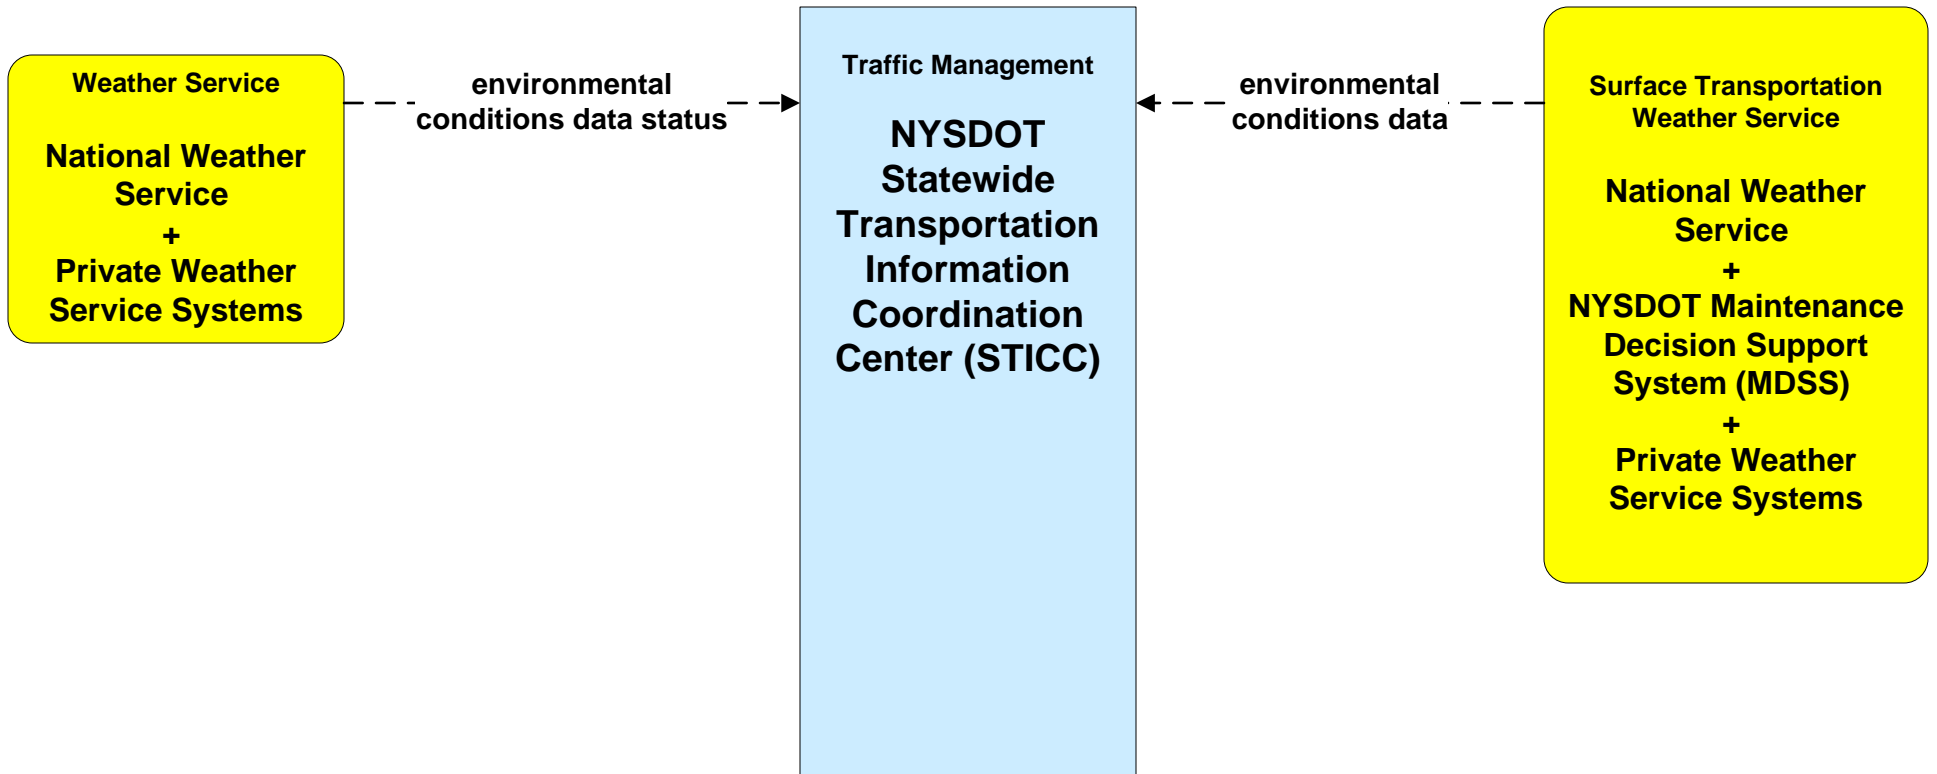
Weather Service

National Weather Service
+
Private Weather Service Systems

environmental conditions data status

Traffic Management

NYSDOT Statewide Transportation Information Coordination Center (STICC)

environmental conditions data

Surface Transportation Weather Service

National Weather Service
+
NYSDOT Maintenance Decision Support System (MDSS)
+
Private Weather Service Systems